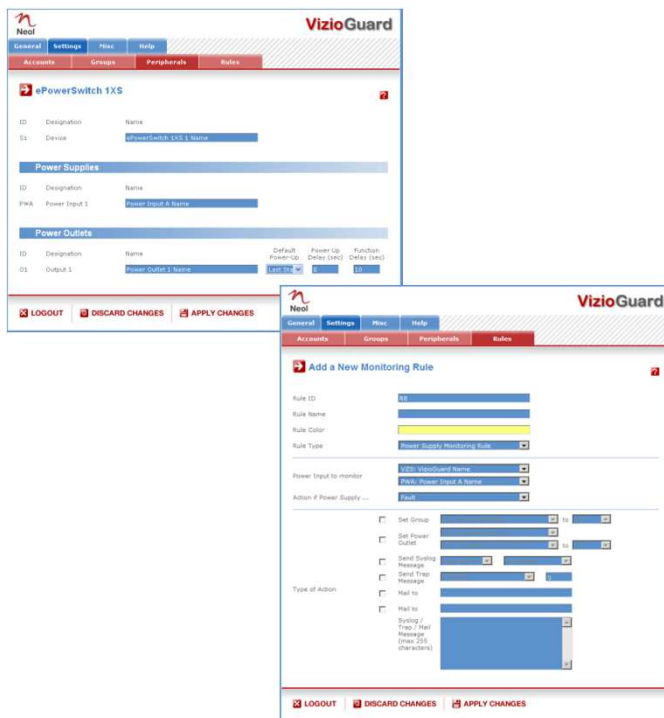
Neol
VizioGuard
General Settings Misc Help
Accounts Groups Peripherals Rules

ePowerSwitch 1XS

| ID | Designation | Name |
|---|---|---|
| S1 | Device | ePowerSwitch 1XS 1 Name |

Power Supplies

| ID | Designation | Name |
|---|---|---|
| PWA | Power Input 1 | Power Input A Name |

Power Outlets

| ID | Designation | Name | Default Power-Up | Power Up Delay (sec) | Function Delay (sec) |
|---|---|---|---|---|---|
| O1 | Output 1 | Power Outlet 1 Name | Last Sta | 0 | 30 |

LOGOUT DISCARD CHANGES APPLY CHANGES

Neol
VizioGuard
General Settings Misc Help
Accounts Groups Peripherals Rules

Add a New Monitoring Rule

Rule ID R8
Rule Name
Rule Color
Rule Type Power Supply Monitoring Rule

Power Input to monitor V20: VizioGuard Name
PWA: Power Input A Name
Action if Power Supply ... Fault

Type of Action
Set Group to
Set Power Outlet to
Send Syslog Message
Send Trap Message 0
Mail to
Mail to
Syslog / Trap / Mail Message (max 255 characters)

LOGOUT DISCARD CHANGES APPLY CHANGES